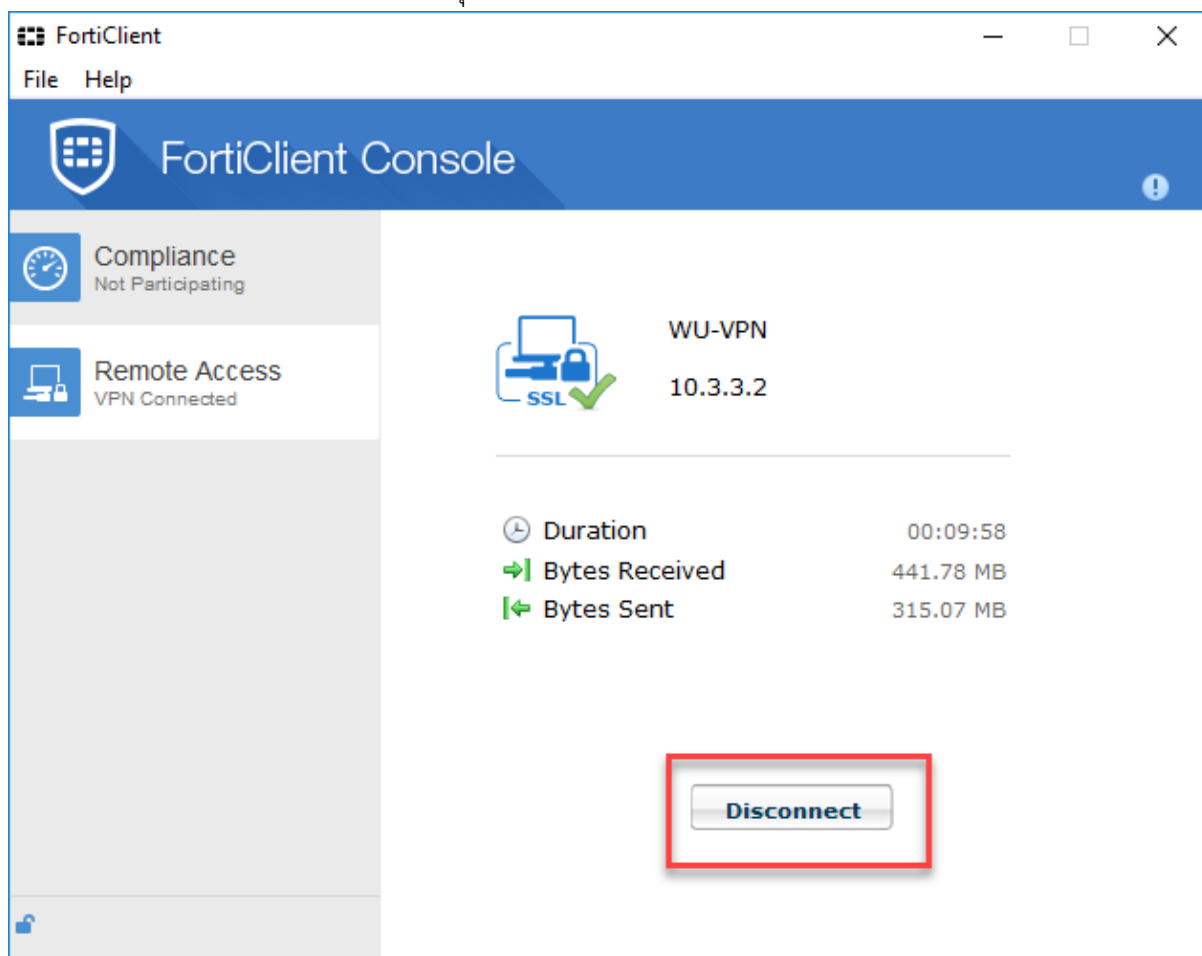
FortiClient

File Help

FortiClient Console

Compliance
Not Participating

Remote Access
VPN Connected

SSL

WU-VPN

10.3.3.2

Duration 00:09:58
Bytes Received 441.78 MB
Bytes Sent 315.07 MB

Disconnect